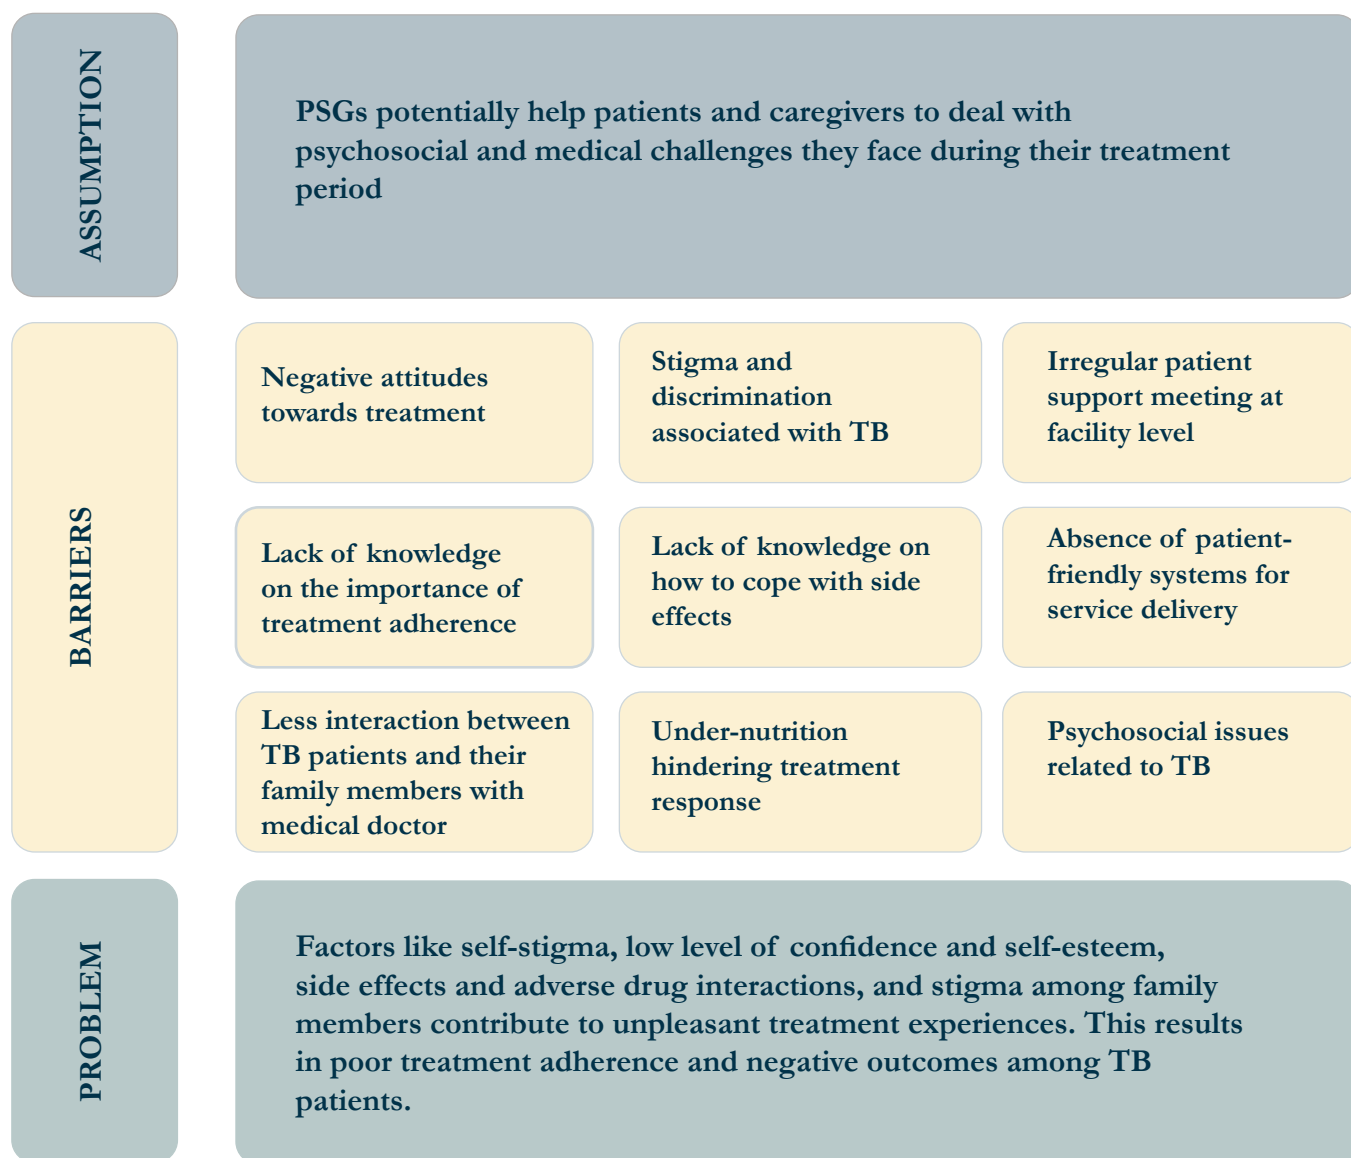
ASSUMPTION

PSGs potentially help patients and caregivers to deal with psychosocial and medical challenges they face during their treatment period

BARRIERS

Negative attitudes towards treatment

Stigma and discrimination associated with TB

Irregular patient support meeting at facility level

Lack of knowledge on the importance of treatment adherence

Lack of knowledge on how to cope with side effects

Absence of patient-friendly systems for service delivery

Less interaction between TB patients and their family members with medical doctor

Under-nutrition hindering treatment response

Psychosocial issues related to TB

PROBLEM

Factors like self-stigma, low level of confidence and self-esteem, side effects and adverse drug interactions, and stigma among family members contribute to unpleasant treatment experiences. This results in poor treatment adherence and negative outcomes among TB patients.